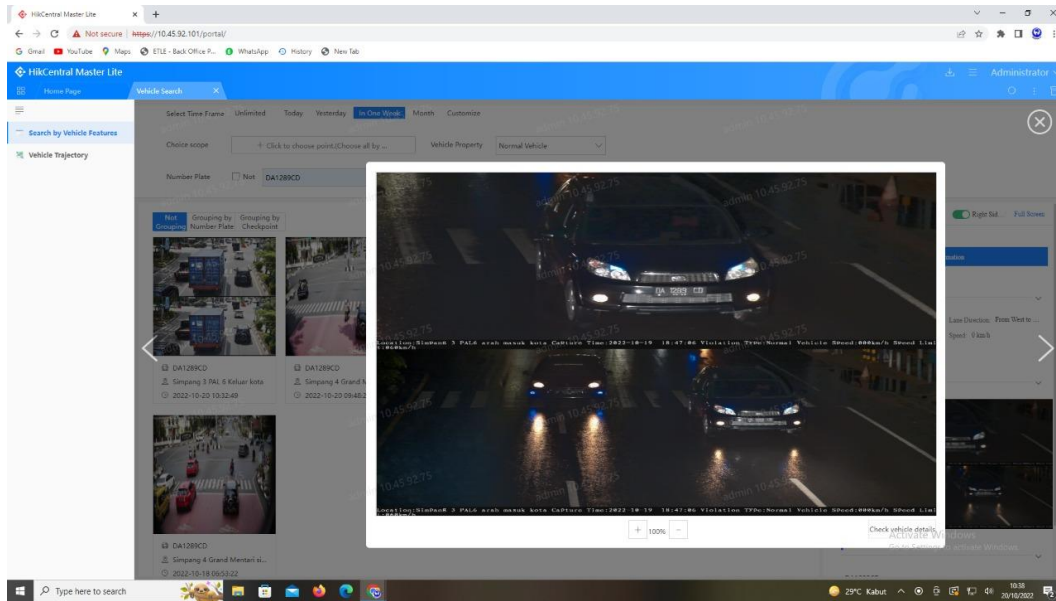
HikCentral Master Lite
Not secure | https://10.45.92.101/portal/
Gmail YouTube Maps ETLE - Back Office P... WhatsApp History New Tab

HikCentral Master Lite
Administrator
Home Page
Vehicle Search

Search by Vehicle Features
Vehicle Trajectory

Select Time Frame Unlimited Today Yesterday In One Week Month Customize
Choice scope + Click to choose point,Choose all by ...
Vehicle Property Normal Vehicle
Number Plate Not DA1289CD

Not Grouping Grouping by Number Plate Grouping by Checkpoint

DA1289CD
Simpang 3 PAL 6 Keluar kota
2022-10-20 10:32:49

DA1289CD
Simpang 4 Grand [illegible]
2022-10-20 08:48:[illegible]

DA1289CD
Simpang 4 Grand Mentari si...
2022-10-18 09:53:22

Right Sid... Full Screen
Lane Direction: From West to ...
Speed: 0 km/h

DA 1289 CD
Location:Simpang 3 PAL6 arah masuk kota Capture Time:2022-10-19 18:47:06 Violation Type:Normal Vehicle Speed:000km/h Speed Limit:060km/h
Location:Simpang 3 PAL6 arah masuk kota Capture Time:2022-10-19 18:47:06 Violation Type:Normal Vehicle Speed:000km/h Speed Limit:060km/h

admin 10.45.92.75

+ 100% −
Check vehicle details
Activate Windows
Go to Settings to activate Windows.

Type here to search
29°C Kabut 10:38 20/10/2022